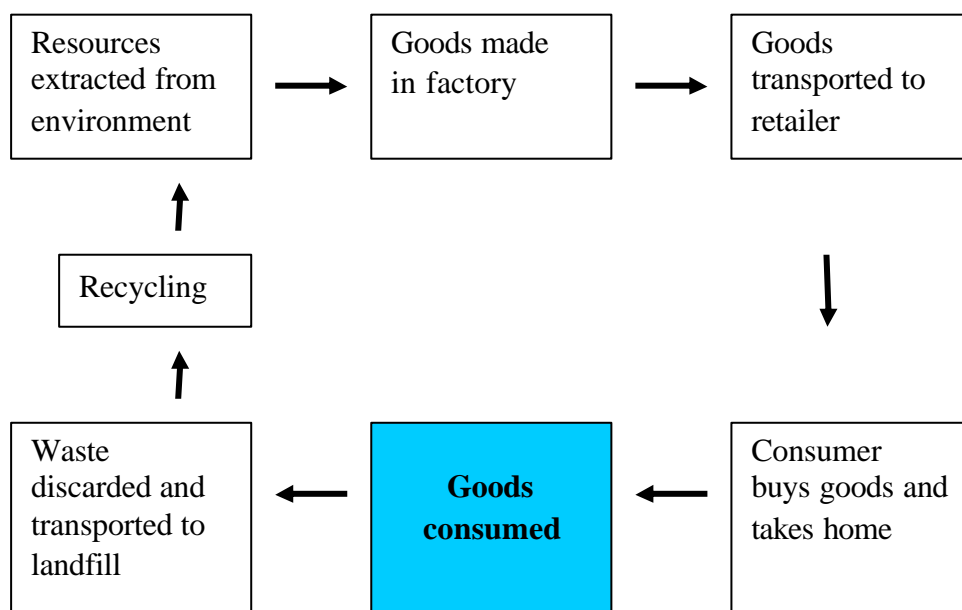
Resources extracted from environment

Goods made in factory

Goods transported to retailer

Consumer buys goods and takes home

**Goods consumed**

Waste discarded and transported to landfill

Recycling